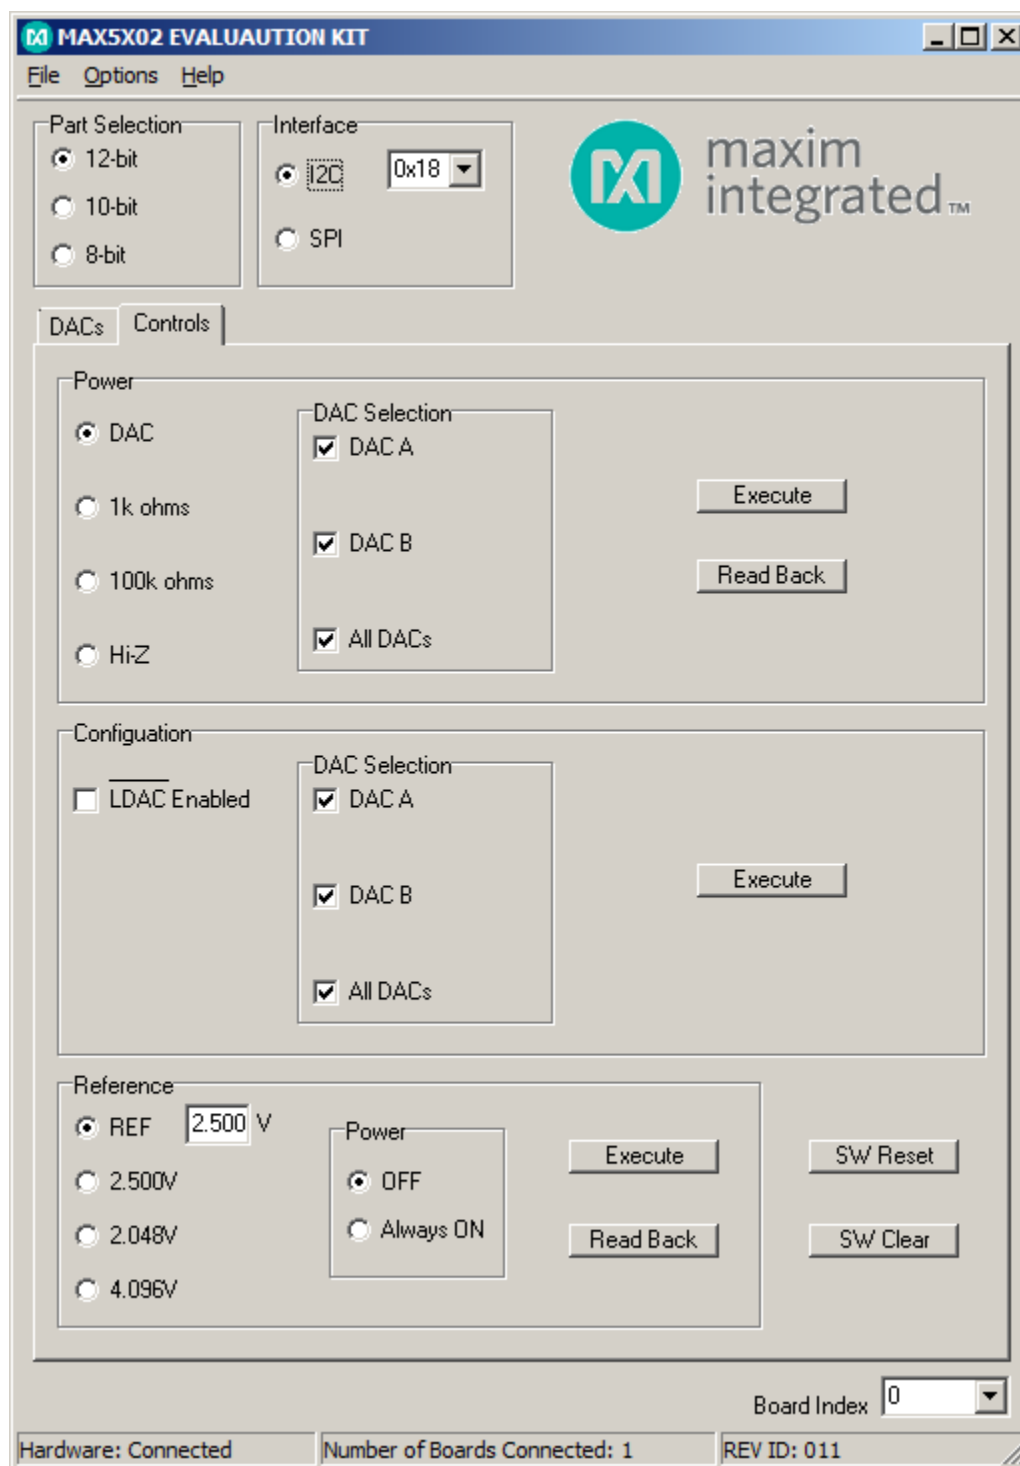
MAX5X02 EVALUAUTION KIT

File Options Help

Part Selection
12-bit
10-bit
8-bit

Interface
I2C
0x18
SPI

maxim integrated™

DACs Controls

Power
DAC
1k ohms
100k ohms
Hi-Z

DAC Selection
DAC A
DAC B
All DACs

Execute
Read Back

Configuation
LDAC Enabled

DAC Selection
DAC A
DAC B
All DACs

Execute

Reference
REF 2.500 V
2.500V
2.048V
4.096V

Power
OFF
Always ON

Execute
Read Back

SW Reset
SW Clear

Board Index 0

Hardware: Connected
Number of Boards Connected: 1
REV ID: 011